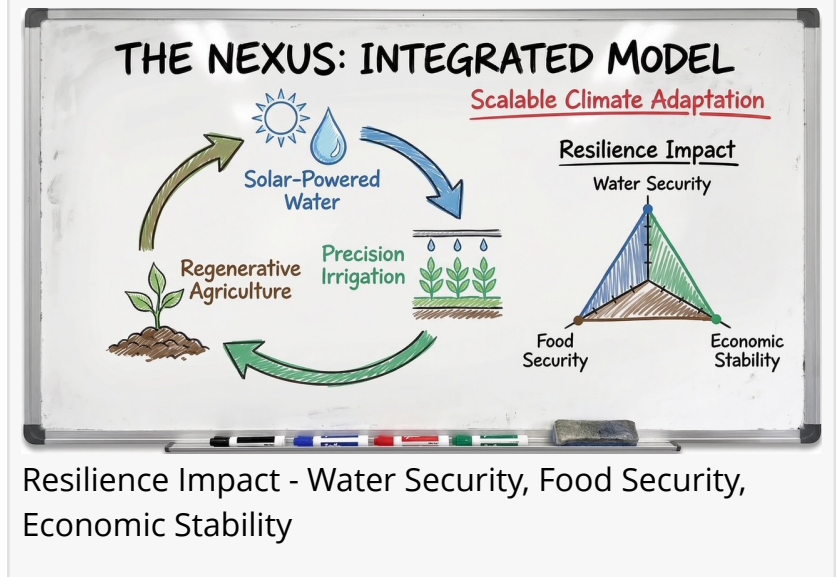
THE NEXUS: INTEGRATED MODEL

Scalable Climate Adaptation

Solar-Powered Water

Precision Irrigation

Regenerative Agriculture

Resilience Impact

Water Security

Food Security

Economic Stability

Resilience Impact - Water Security, Food Security, Economic Stability